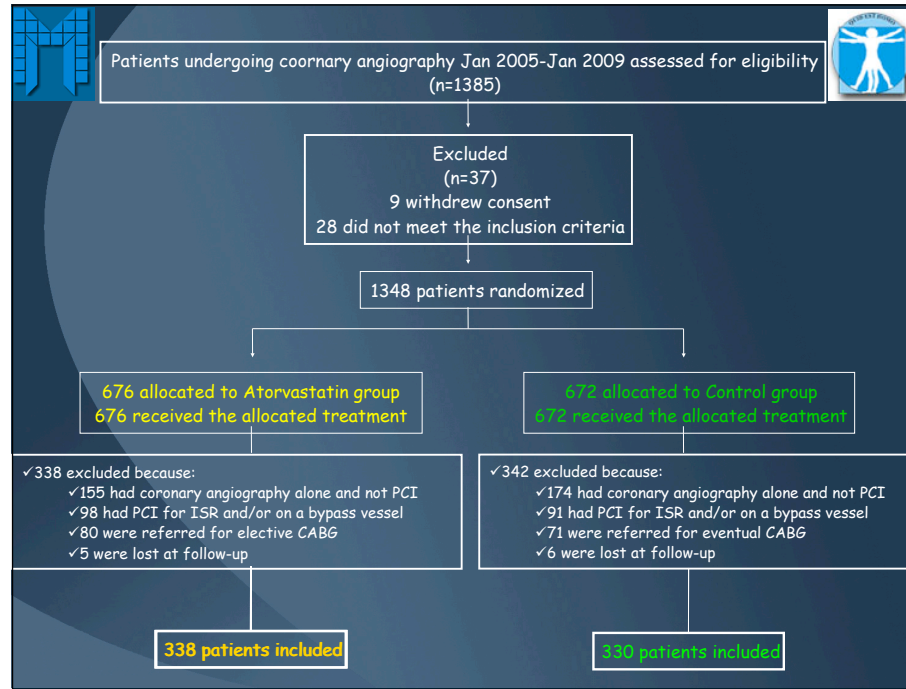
Patients undergoing coornary angiography Jan 2005-Jan 2009 assessed for eligibility (n=1385)

Excluded
(n=37)
9 withdrew consent
28 did not meet the inclusion criteria

1348 patients randomized

676 allocated to Atorvastatin group
676 received the allocated treatment

✓338 excluded because:
✓155 had coronary angiography alone and not PCI
✓98 had PCI for ISR and/or on a bypass vessel
✓80 were referred for elective CABG
✓5 were lost at follow-up

338 patients included

672 allocated to Control group
672 received the allocated treatment

✓342 excluded because:
✓174 had coronary angiography alone and not PCI
✓91 had PCI for ISR and/or on a bypass vessel
✓71 were referred for eventual CABG
✓6 were lost at follow-up

330 patients included